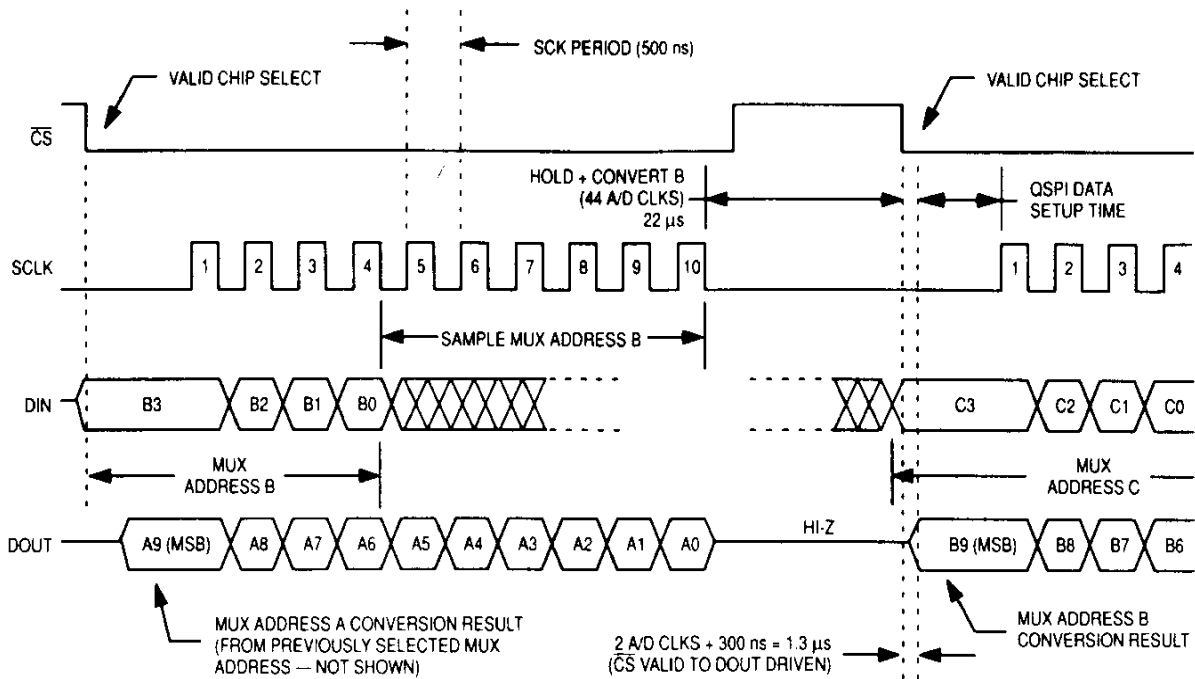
SCK PERIOD (500 ns)

VALID CHIP SELECT

VALID CHIP SELECT

$\overline{CS}$

HOLD + CONVERT B (44 A/D CLKS) 22 μs

QSPI DATA SETUP TIME

SCLK

1 2 3 4 5 6 7 8 9 10

1 2 3 4

SAMPLE MUX ADDRESS B

DIN

B3 B2 B1 B0

C3 C2 C1 C0

MUX ADDRESS B

MUX ADDRESS C

DOUT

A9 (MSB) A8 A7 A6 A5 A4 A3 A2 A1 A0

HI-Z

B9 (MSB) B8 B7 B6

MUX ADDRESS A CONVERSION RESULT (FROM PREVIOUSLY SELECTED MUX ADDRESS — NOT SHOWN)

2 A/D CLKS + 300 ns = 1.3 μs ($\overline{CS}$ VALID TO DOUT DRIVEN)

MUX ADDRESS B CONVERSION RESULT